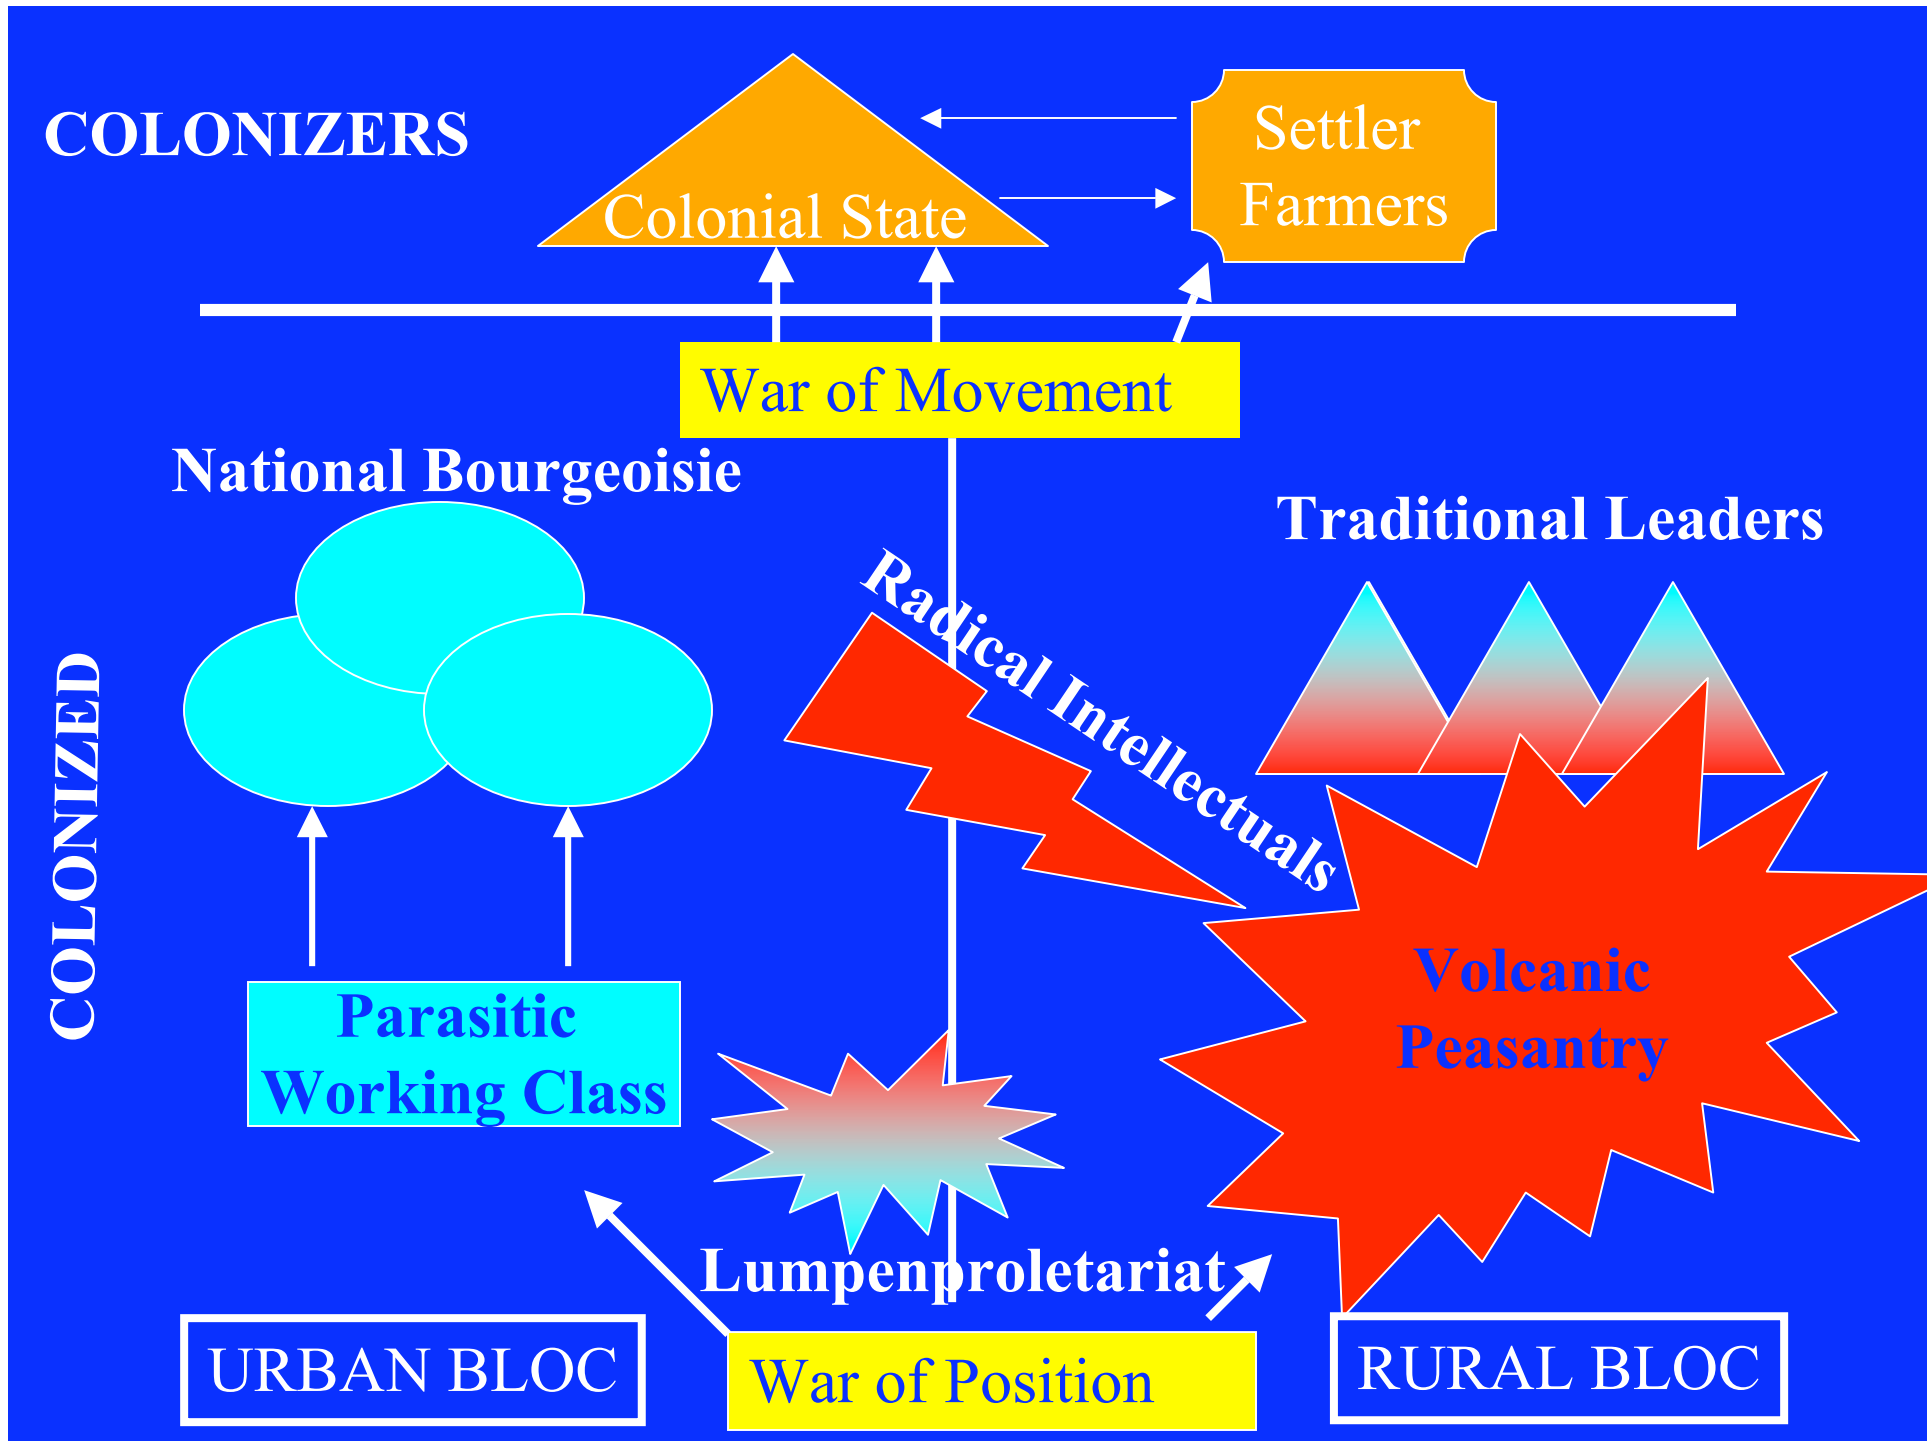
COLONIZERS

Colonial State

Settler Farmers

War of Movement

National Bourgeoisie

Traditional Leaders

Radical Intellectuals

COLONIZED

Parasitic Working Class

Volcanic Peasantry

Lumpenproletariat

URBAN BLOC

War of Position

RURAL BLOC